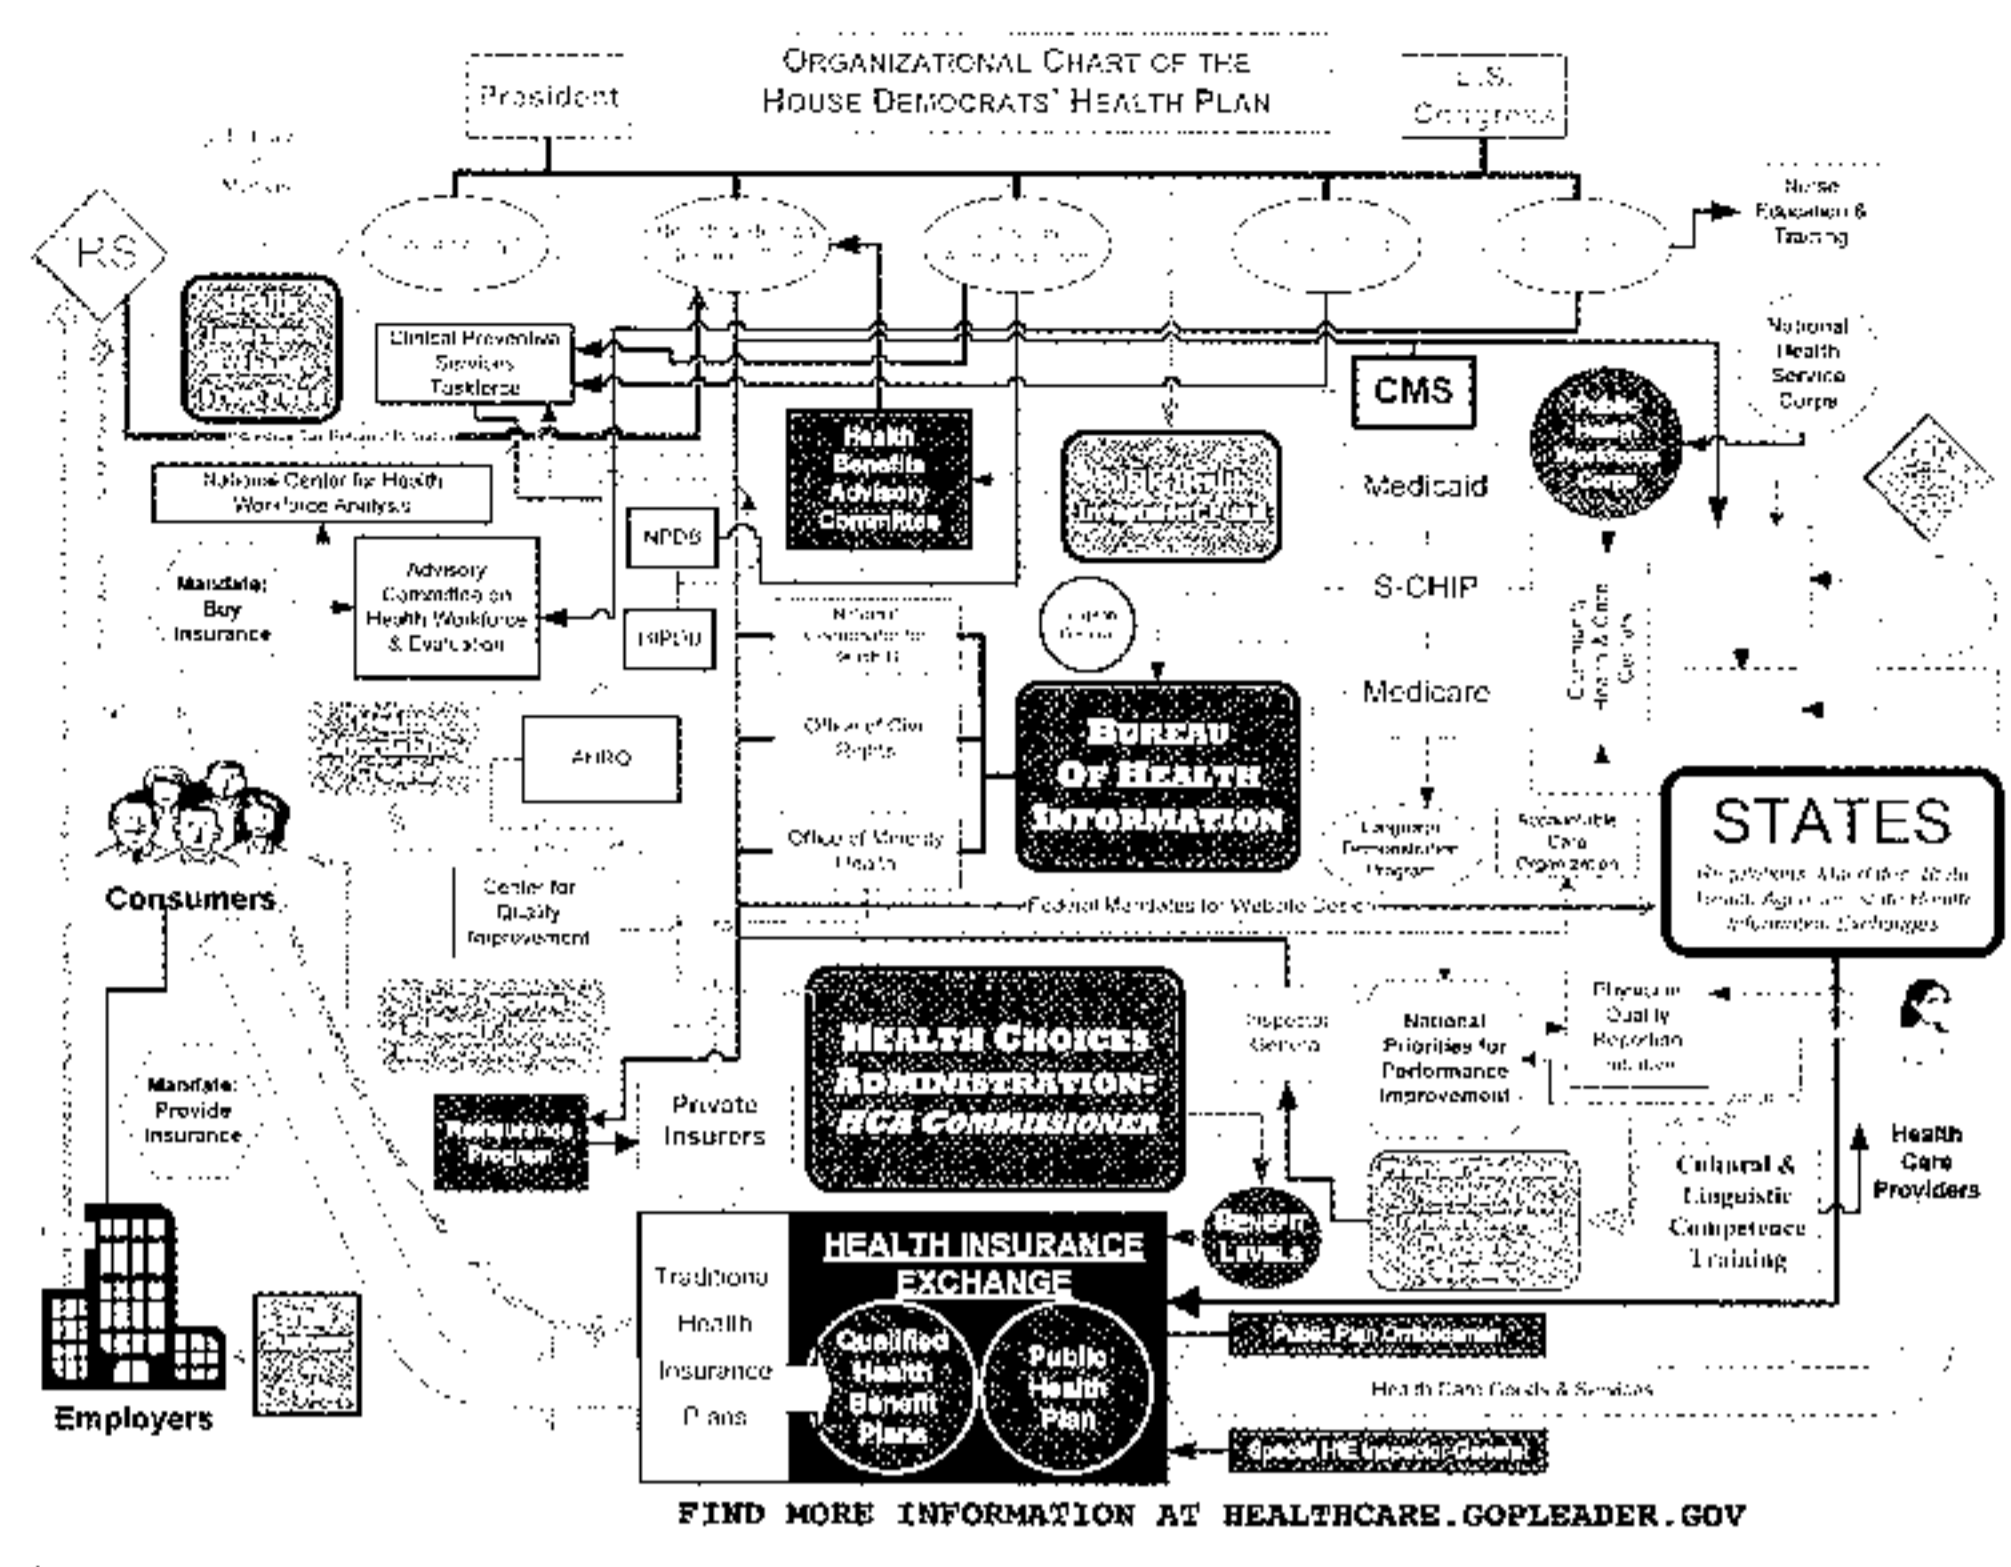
ORGANIZATIONAL CHART OF THE HOUSE DEMOCRATS' HEALTH PLAN

President

U.S. Congress

IRS

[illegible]

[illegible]

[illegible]

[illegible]

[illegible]

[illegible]

Nurse Education & Training

National Health Service Corps

Clinical Preventive Services Taskforce

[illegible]

National Center for Health Workforce Analysis

Mandate: Buy Insurance

Advisory Committee on Health Workforce & Evaluation

NPDS

HIPDB

Health Benefits Advisory Committee

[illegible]

CMS

Medicaid

S-CHIP

Medicare

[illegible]

National Coordinator for Health IT

Office of Civil Rights

Office of Minority Health

BUREAU OF HEALTH INFORMATION

AHRQ

Consumers

Center for Quality Improvement

Community Health & Care Centers

Language Demonstration Program

Accountable Care Organization

STATES

Federal Mandates for Website Design

Mandate: Provide Insurance

Reinsurance Program

Private Insurers

HEALTH CHOICES ADMINISTRATION: HCA COMMISSIONER

Inspector General

National Priorities for Performance Improvement

Physician Quality Reporting Initiative

Cultural & Linguistic Competence Training

Health Care Providers

Benefit Levels

HEALTH INSURANCE EXCHANGE

Traditional Health Insurance Plans

Qualified Health Benefit Plans

Public Health Plan

Public Plan Ombudsman

Health Care Goods & Services

Special HIE Inspector General

Employers

FIND MORE INFORMATION AT HEALTHCARE.GOPLEADER.GOV